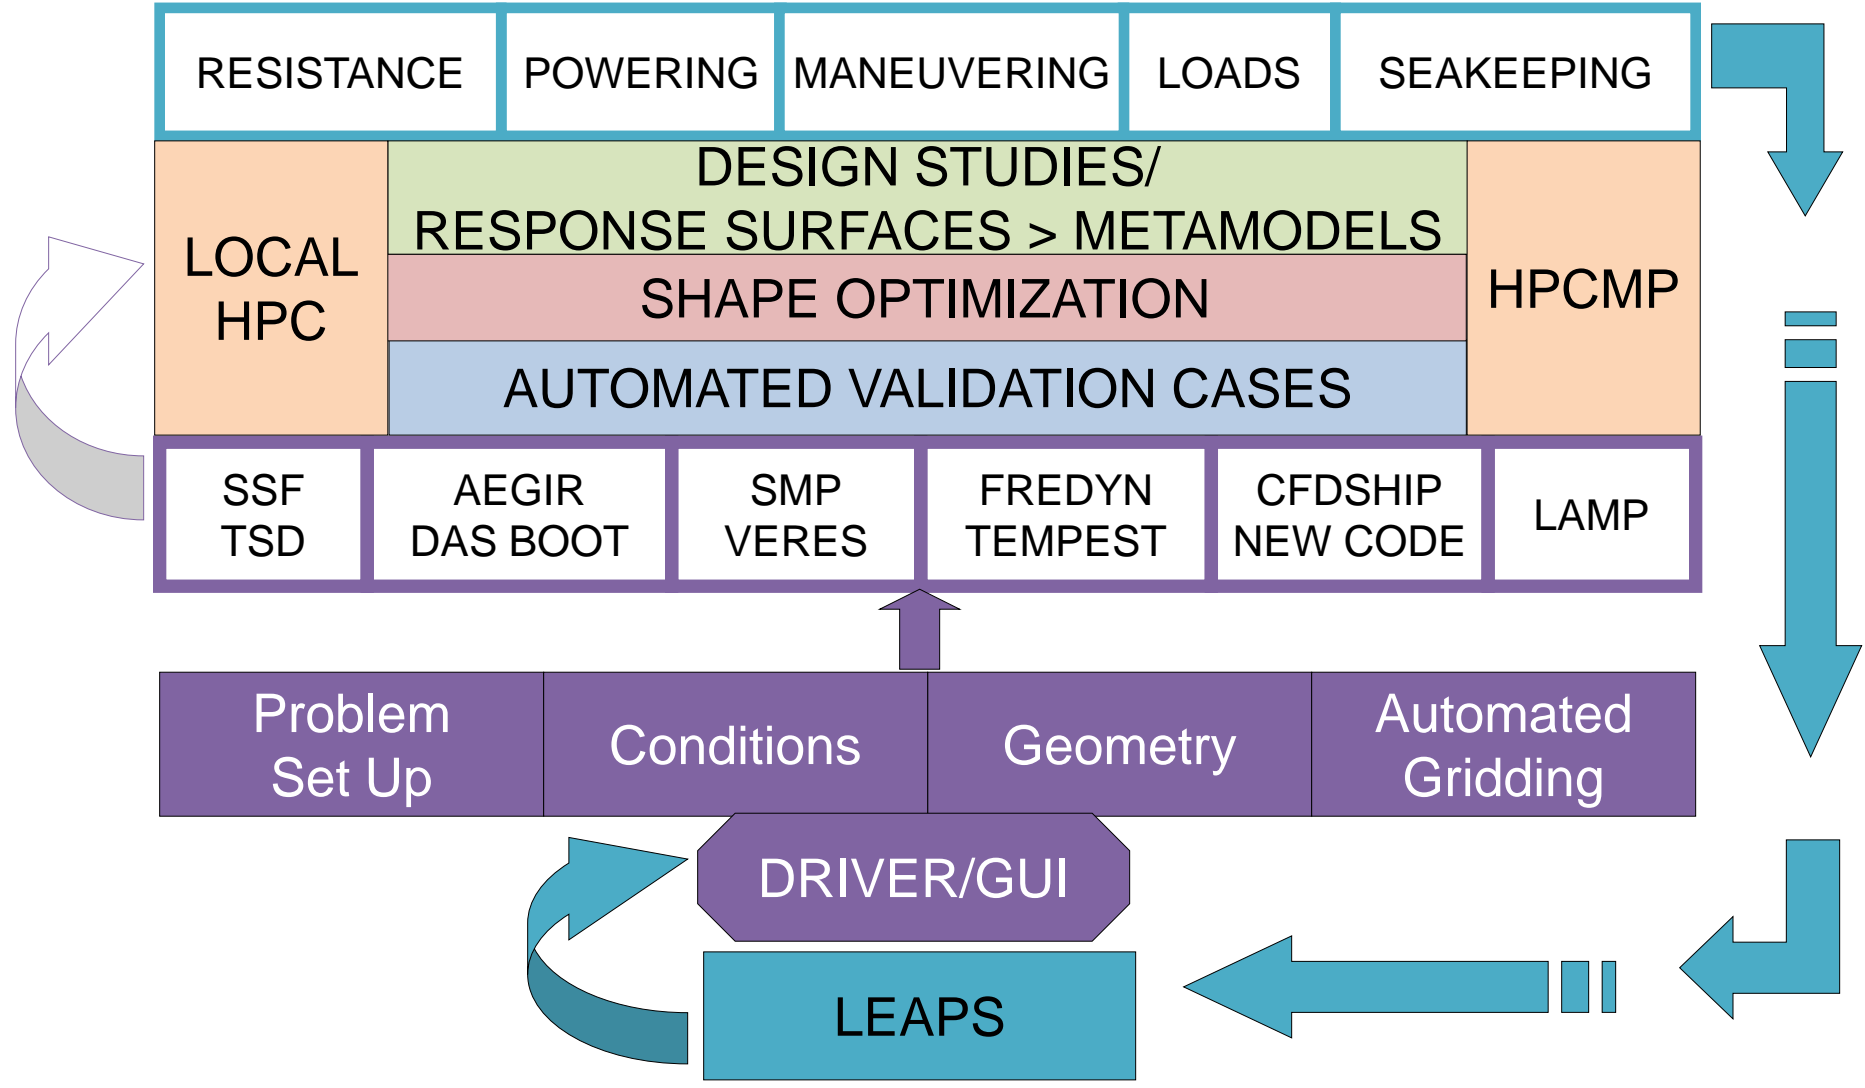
| RESISTANCE | POWERING | MANEUVERING | LOADS | SEAKEEPING |
|---|---|---|---|---|

LOCAL HPC

DESIGN STUDIES/ RESPONSE SURFACES > METAMODELS

SHAPE OPTIMIZATION

AUTOMATED VALIDATION CASES

HPCMP

| SSF TSD | AEGIR DAS BOOT | SMP VERES | FREDYN TEMPEST | CFDSHIP NEW CODE | LAMP |
|---|---|---|---|---|---|

| Problem Set Up | Conditions | Geometry | Automated Gridding |
|---|---|---|---|

DRIVER/GUI

LEAPS